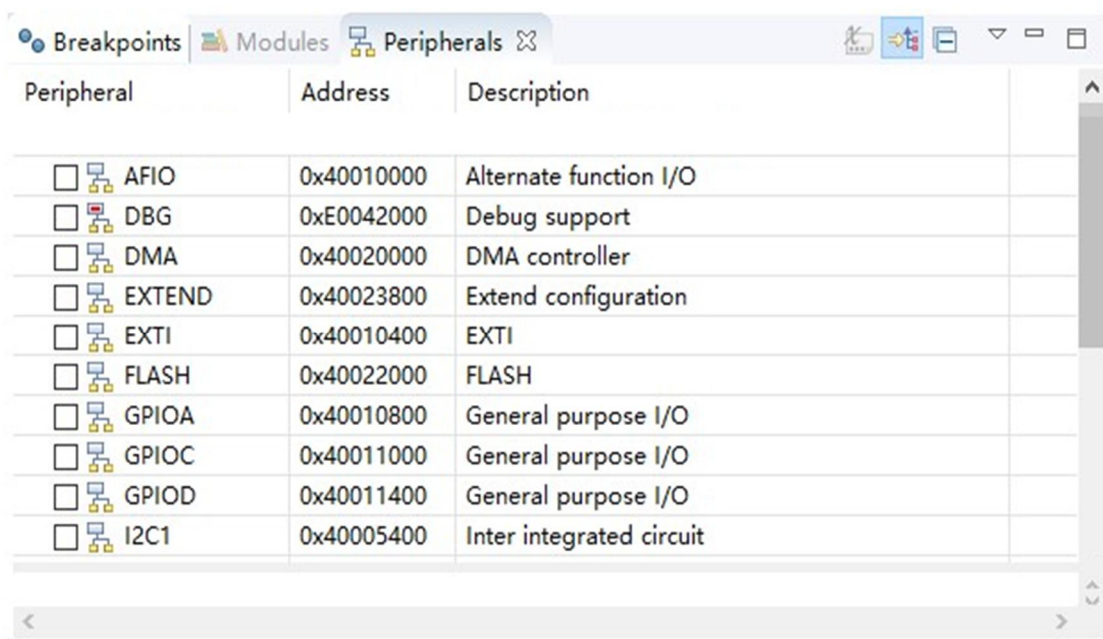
Breakpoints | Modules | Peripherals ☒

| Peripheral | Address | Description |
|---|---|---|
| AFIO | 0x40010000 | Alternate function I/O |
| DBG | 0xE0042000 | Debug support |
| DMA | 0x40020000 | DMA controller |
| EXTEND | 0x40023800 | Extend configuration |
| EXTI | 0x40010400 | EXTI |
| FLASH | 0x40022000 | FLASH |
| GPIOA | 0x40010800 | General purpose I/O |
| GPIOC | 0x40011000 | General purpose I/O |
| GPIOD | 0x40011400 | General purpose I/O |
| I2C1 | 0x40005400 | Inter integrated circuit |